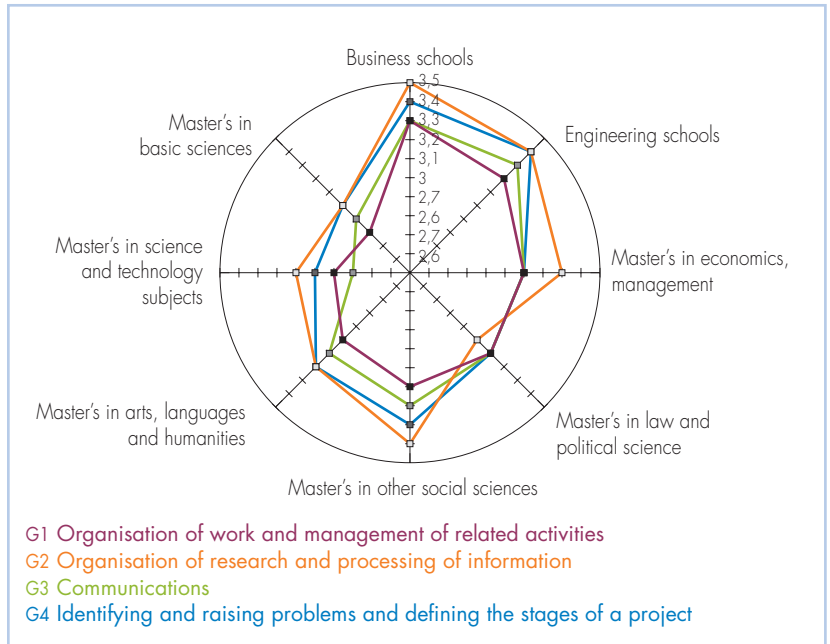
Business schools

3,5
3,4
3,3
3,2
3,1
3
2,7
2,6
2,7
2,6

Engineering schools

Master's in basic sciences

Master's in economics, management

Master's in science and technology subjects

Master's in arts, languages and humanities

Master's in law and political science

Master's in other social sciences

G1 Organisation of work and management of related activities
G2 Organisation of research and processing of information
G3 Communications
G4 Identifying and raising problems and defining the stages of a project